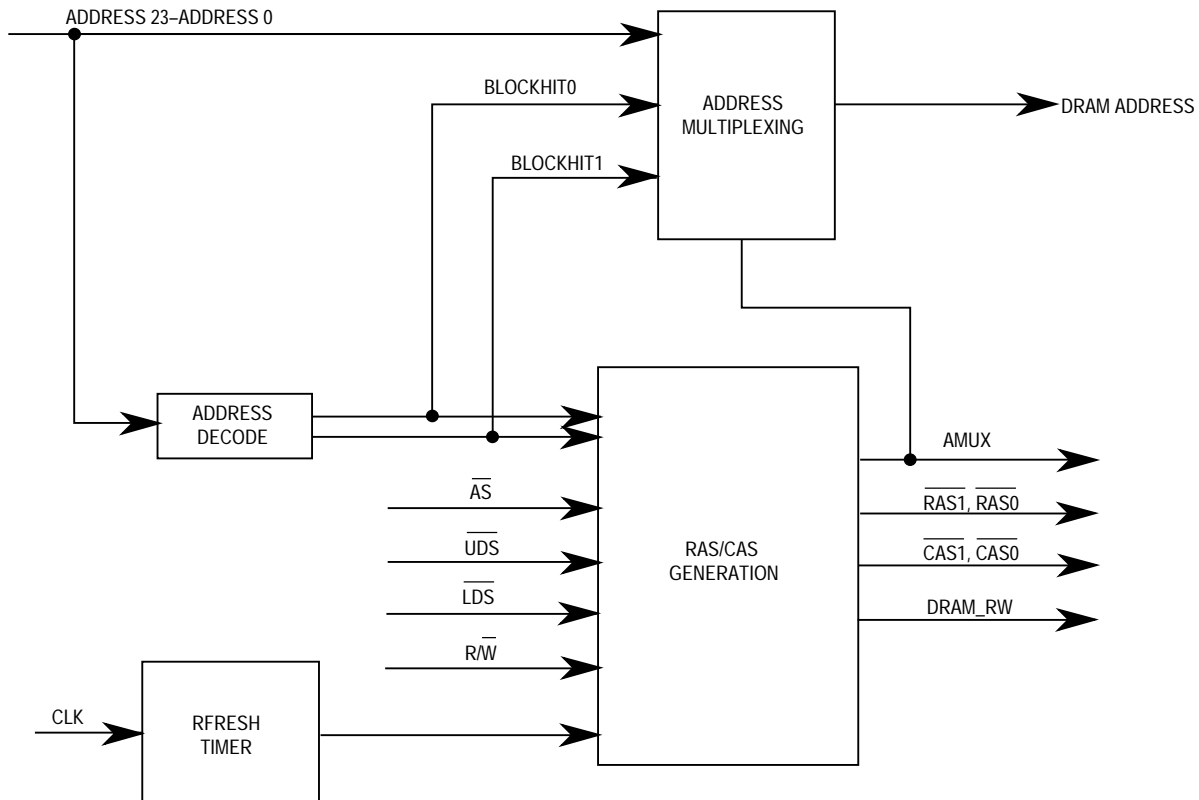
ADDRESS 23–ADDRESS 0

BLOCKHIT0

BLOCKHIT1

ADDRESS MULTIPLEXING

DRAM ADDRESS

ADDRESS DECODE

RAS/CAS GENERATION

AMUX

$\overline{RAS1}$, $\overline{RAS0}$

$\overline{CAS1}$, $\overline{CAS0}$

DRAM_RW

$\overline{AS}$

$\overline{UDS}$

$\overline{LDS}$

$R/\overline{W}$

CLK

RFRESH TIMER